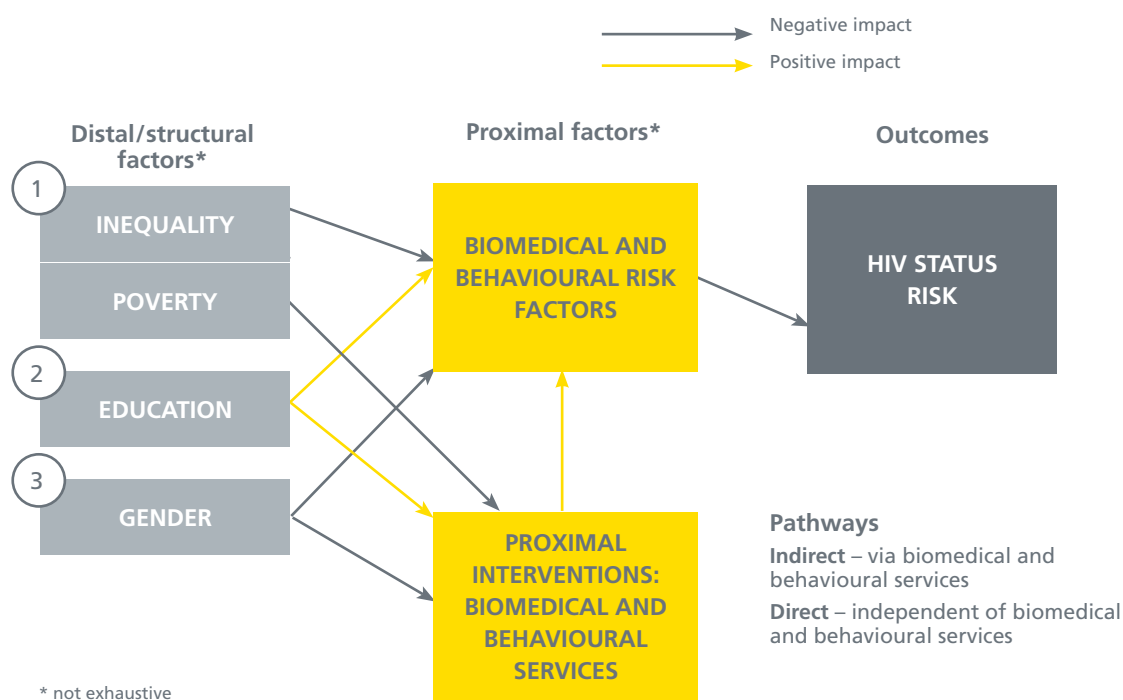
Negative impact

Positive impact

Distal/structural factors*

Proximal factors*

Outcomes

1

INEQUALITY

POVERTY

2

EDUCATION

3

GENDER

BIOMEDICAL AND BEHAVIOURAL RISK FACTORS

HIV STATUS RISK

PROXIMAL INTERVENTIONS: BIOMEDICAL AND BEHAVIOURAL SERVICES

Pathways

Indirect – via biomedical and behavioural services

Direct – independent of biomedical and behavioural services

* not exhaustive